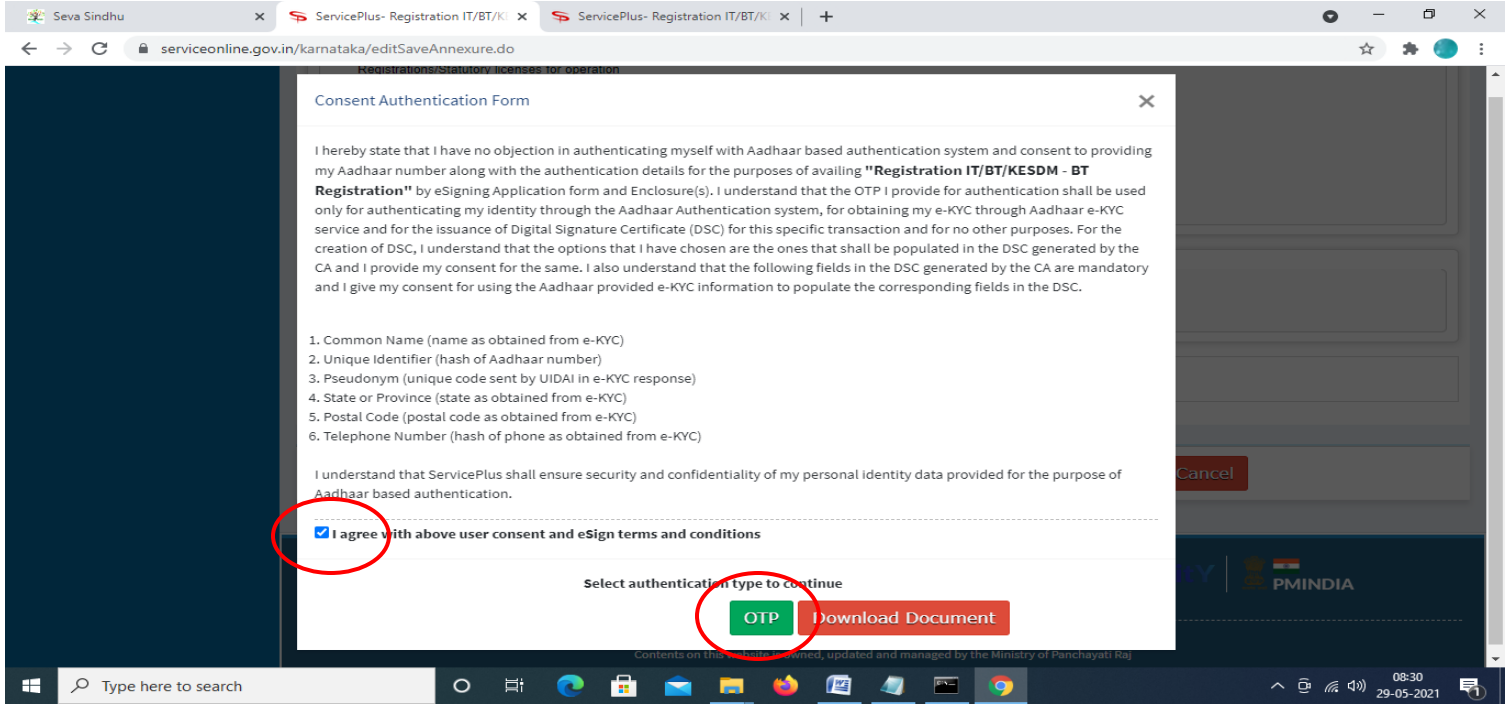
Seva Sindhu
ServicePlus- Registration IT/BT/K
ServicePlus- Registration IT/BT/K

serviceonline.gov.in/karnataka/editSaveAnnexure.do

Registrations/Statutory licenses for operation

Consent Authentication Form

I hereby state that I have no objection in authenticating myself with Aadhaar based authentication system and consent to providing my Aadhaar number along with the authentication details for the purposes of availing **"Registration IT/BT/KESDM - BT Registration"** by eSigning Application form and Enclosure(s). I understand that the OTP I provide for authentication shall be used only for authenticating my identity through the Aadhaar Authentication system, for obtaining my e-KYC through Aadhaar e-KYC service and for the issuance of Digital Signature Certificate (DSC) for this specific transaction and for no other purposes. For the creation of DSC, I understand that the options that I have chosen are the ones that shall be populated in the DSC generated by the CA and I provide my consent for the same. I also understand that the following fields in the DSC generated by the CA are mandatory and I give my consent for using the Aadhaar provided e-KYC information to populate the corresponding fields in the DSC.

1. Common Name (name as obtained from e-KYC)
2. Unique Identifier (hash of Aadhaar number)
3. Pseudonym (unique code sent by UIDAI in e-KYC response)
4. State or Province (state as obtained from e-KYC)
5. Postal Code (postal code as obtained from e-KYC)
6. Telephone Number (hash of phone as obtained from e-KYC)

I understand that ServicePlus shall ensure security and confidentiality of my personal identity data provided for the purpose of Aadhaar based authentication.

I agree with above user consent and eSign terms and conditions

Select authentication type to continue

OTP
Download Document

Cancel

PMINDIA

Contents on this website is owned, updated and managed by the Ministry of Panchayati Raj

Type here to search

08:30
29-05-2021